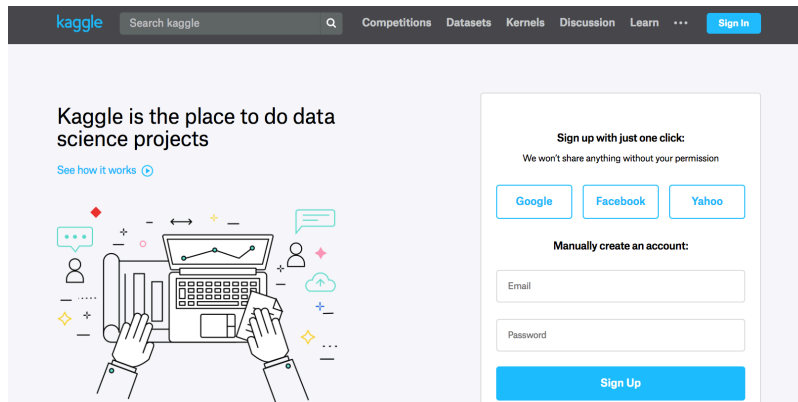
kaggle Search kaggle Competitions Datasets Kernels Discussion Learn ··· Sign In

Kaggle is the place to do data science projects

See how it works

Sign up with just one click:

We won't share anything without your permission

Google Facebook Yahoo

Manually create an account:

Email

Password

Sign Up